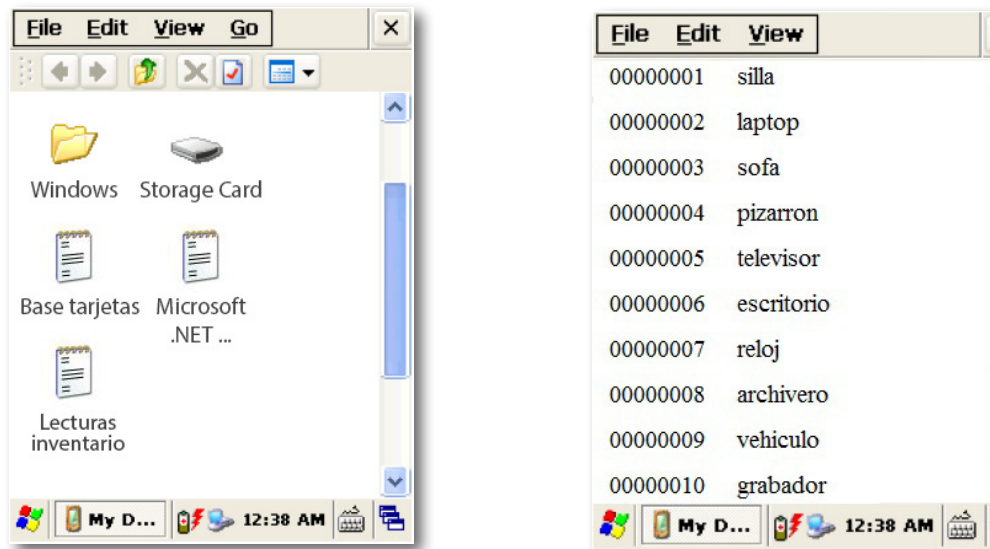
File Edit View Go

Windows
Storage Card
Base tarjetas
Microsoft .NET ...
Lecturas inventario

My D... 12:38 AM

File Edit View

| | |
|---|---|
| 00000001 | silla |
| 00000002 | laptop |
| 00000003 | sofa |
| 00000004 | pizarron |
| 00000005 | televisor |
| 00000006 | escritorio |
| 00000007 | reloj |
| 00000008 | archivero |
| 00000009 | vehiculo |
| 00000010 | grabador |

My D... 12:38 AM